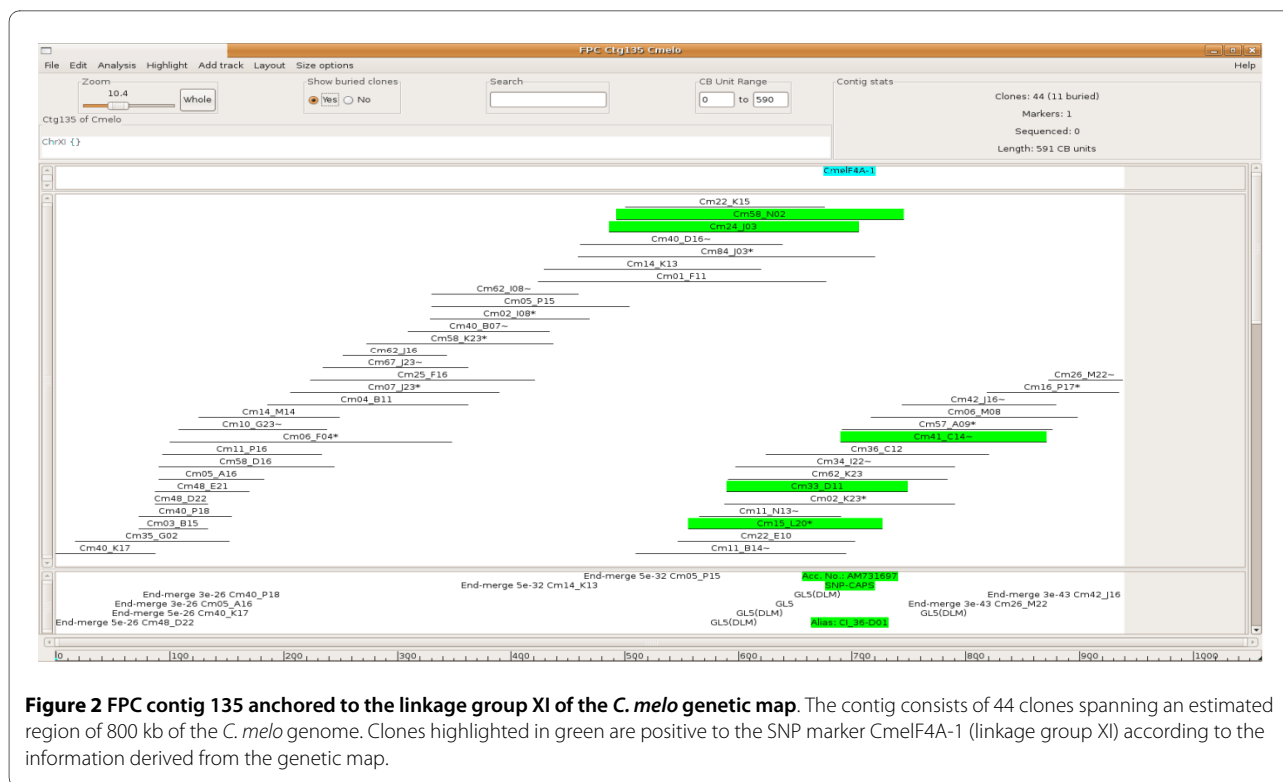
FPC Ctg135 Cmelo

File Edit Analysis Highlight Add track Layout Size options Help

Zoom
10.4
Whole
Show buried clones
Yes No
Search
CB Unit Range
0 to 590
Contig stats
Clones: 44 (11 buried)
Markers: 1
Sequenced: 0
Length: 591 CB units

Ctg135 of Cmelo

ChrXI {}

CmelF4A-1

Cm22_K15
Cm58_N02
Cm24_J03
Cm40_D16~
Cm84_J03*
Cm14_K13
Cm01_F11
Cm62_I08~
Cm05_P15
Cm02_I08*
Cm40_B07~
Cm58_K23*
Cm62_J16
Cm67_J23~
Cm25_F16
Cm07_J23*
Cm04_B11
Cm14_M14
Cm10_G23~
Cm06_F04*
Cm11_P16
Cm58_D16
Cm05_A16
Cm48_E21
Cm48_D22
Cm40_P18
Cm03_B15
Cm35_G02
Cm40_K17
Cm26_M22~
Cm16_P17*
Cm42_J16~
Cm06_M08
Cm57_A09*
Cm41_C14~
Cm36_C12
Cm34_I22~
Cm62_K23
Cm33_D11
Cm02_K23*
Cm11_N13~
Cm15_L20*
Cm22_E10
Cm11_B14~

End-merge 5e-32 Cm05_P15
Acc. No.: AM731697
End-merge 5e-32 Cm14_K13
SNP-CAPS
End-merge 3e-26 Cm40_P18
GL5(DLM)
End-merge 3e-43 Cm42_J16
End-merge 3e-26 Cm05_A16
GL5
End-merge 3e-43 Cm26_M22
End-merge 5e-26 Cm40_K17
GL5(DLM)
GL5(DLM)
End-merge 5e-26 Cm48_D22
GL5(DLM)
Alias: CI_36-D01

0 100 200 300 400 500 600 700 800 900 1000

**Figure 2 FPC contig 135 anchored to the linkage group XI of the *C. melo* genetic map**. The contig consists of 44 clones spanning an estimated region of 800 kb of the *C. melo* genome. Clones highlighted in green are positive to the SNP marker CmelF4A-1 (linkage group XI) according to the information derived from the genetic map.